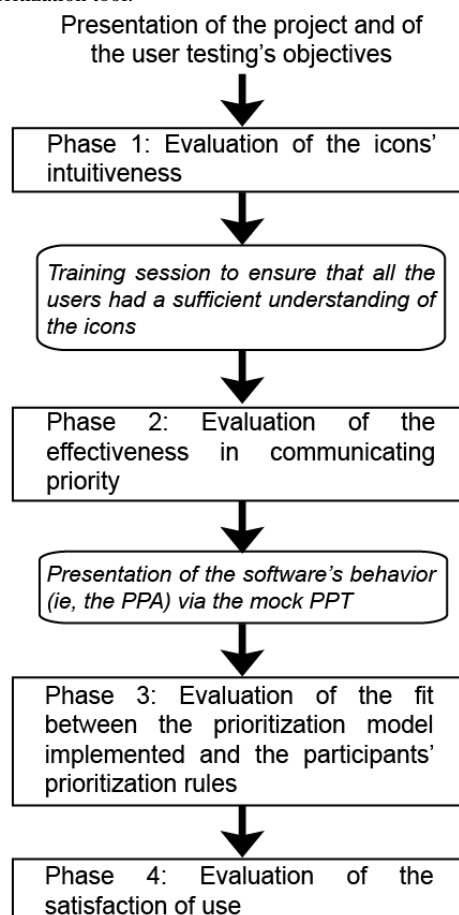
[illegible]

Presentation of the project and of the user testing's objectives

Phase 1: Evaluation of the icons' intuitiveness

Training session to ensure that all the users had a sufficient understanding of the icons

Phase 2: Evaluation of the effectiveness in communicating priority

Presentation of the software's behavior (ie, the PPA) via the mock PPT

Phase 3: Evaluation of the fit between the prioritization model implemented and the participants' prioritization rules

Phase 4: Evaluation of the satisfaction of use